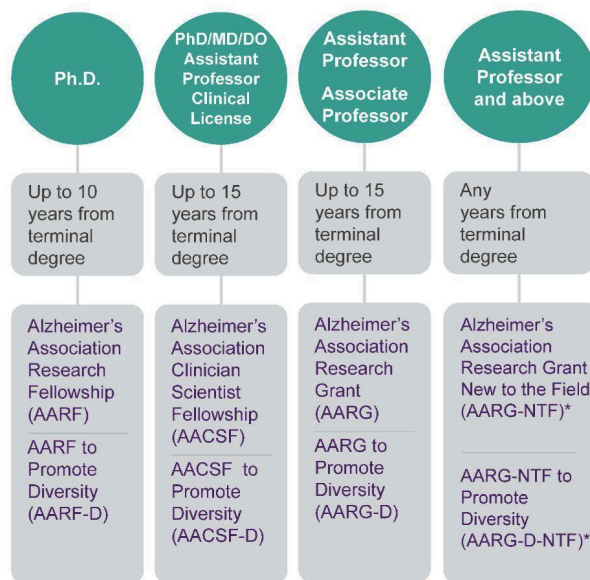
Ph.D.

PhD/MD/DO Assistant Professor Clinical License

Assistant Professor

Associate Professor

Assistant Professor and above

Up to 10 years from terminal degree

Up to 15 years from terminal degree

Up to 15 years from terminal degree

Any years from terminal degree

Alzheimer's Association Research Fellowship (AARF)

AARF to Promote Diversity (AARF-D)

Alzheimer's Association Clinician Scientist Fellowship (AACSF)

AACSF to Promote Diversity (AACSF-D)

Alzheimer's Association Research Grant (AARG)

AARG to Promote Diversity (AARG-D)

Alzheimer's Association Research Grant New to the Field (AARG-NTF)*

AARG-NTF to Promote Diversity (AARG-D-NTF)*